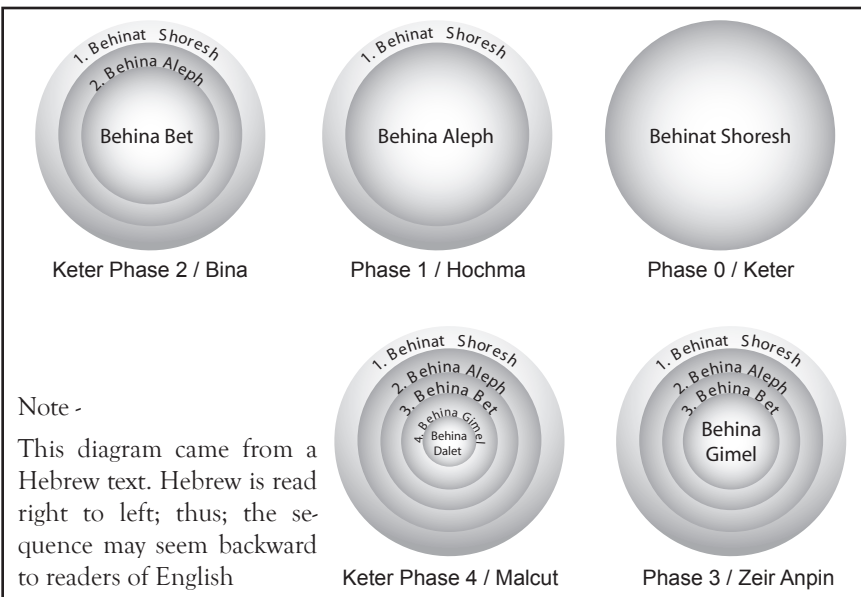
1. Behinat Shoresh
2. Behina Aleph
Behina Bet

Keter Phase 2 / Bina

1. Behinat Shoresh
Behina Aleph

Phase 1 / Hochma

Behinat Shoresh

Phase 0 / Keter

Note -

This diagram came from a Hebrew text. Hebrew is read right to left; thus; the sequence may seem backward to readers of English

1. Behinat Shoresh
2. Behina Aleph
3. Behina Bet
4. Behina Gimel
Behina Dalet

Keter Phase 4 / Malcut

1. Behinat Shoresh
2. Behina Aleph
3. Behina Bet
Behina Gimel

Phase 3 / Zeir Anpin